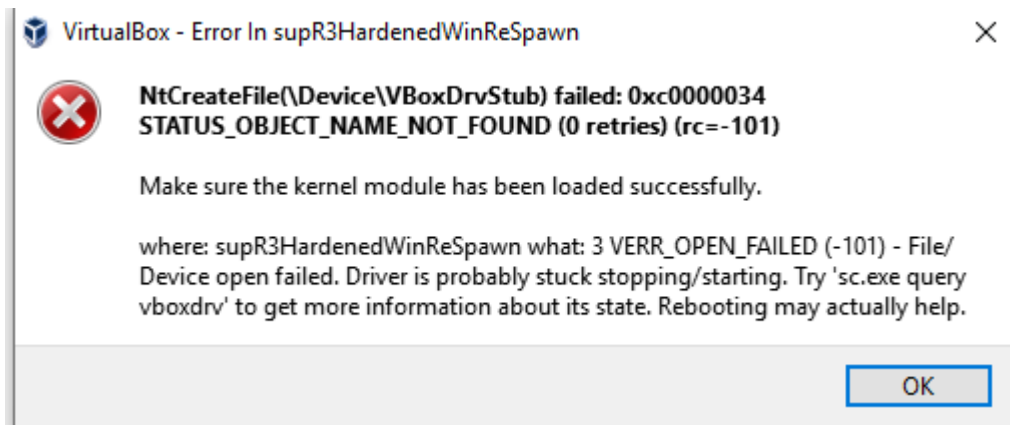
VirtualBox - Error In supR3HardenedWinReSpawn

×

NtCreateFile(\Device\VBoxDrvStub) failed: 0xc0000034 STATUS_OBJECT_NAME_NOT_FOUND (0 retries) (rc=-101)

Make sure the kernel module has been loaded successfully.

where: supR3HardenedWinReSpawn what: 3 VERR_OPEN_FAILED (-101) - File/ Device open failed. Driver is probably stuck stopping/starting. Try 'sc.exe query vboxdrv' to get more information about its state. Rebooting may actually help.

OK